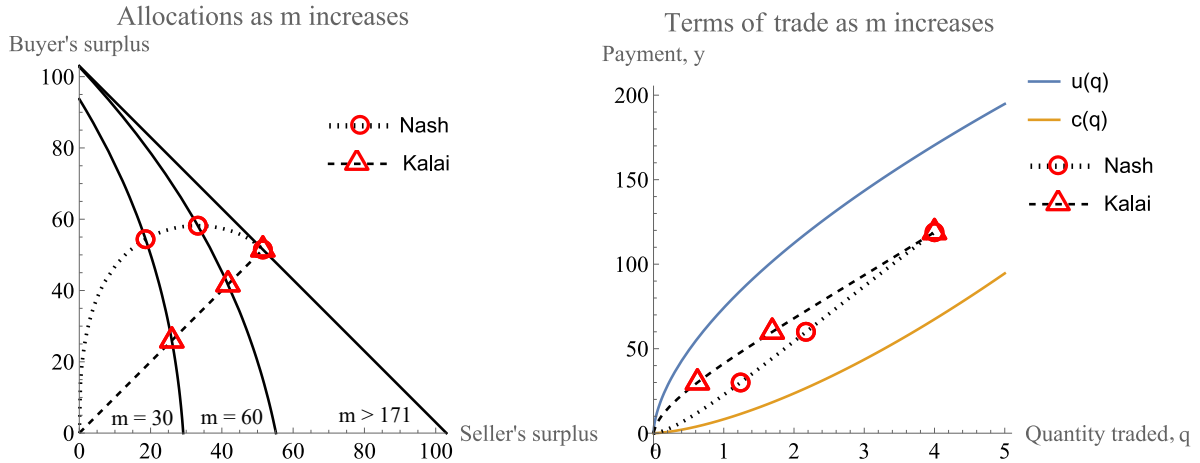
Allocations as m increases

Buyer's surplus

100
80
60
40
20
0

Nash
Kalai

m = 30
m = 60
m > 171

0 20 40 60 80 100

Seller's surplus

Terms of trade as m increases

Payment, y

200
150
100
50
0

u(q)
c(q)
Nash
Kalai

0 1 2 3 4 5

Quantity traded, q